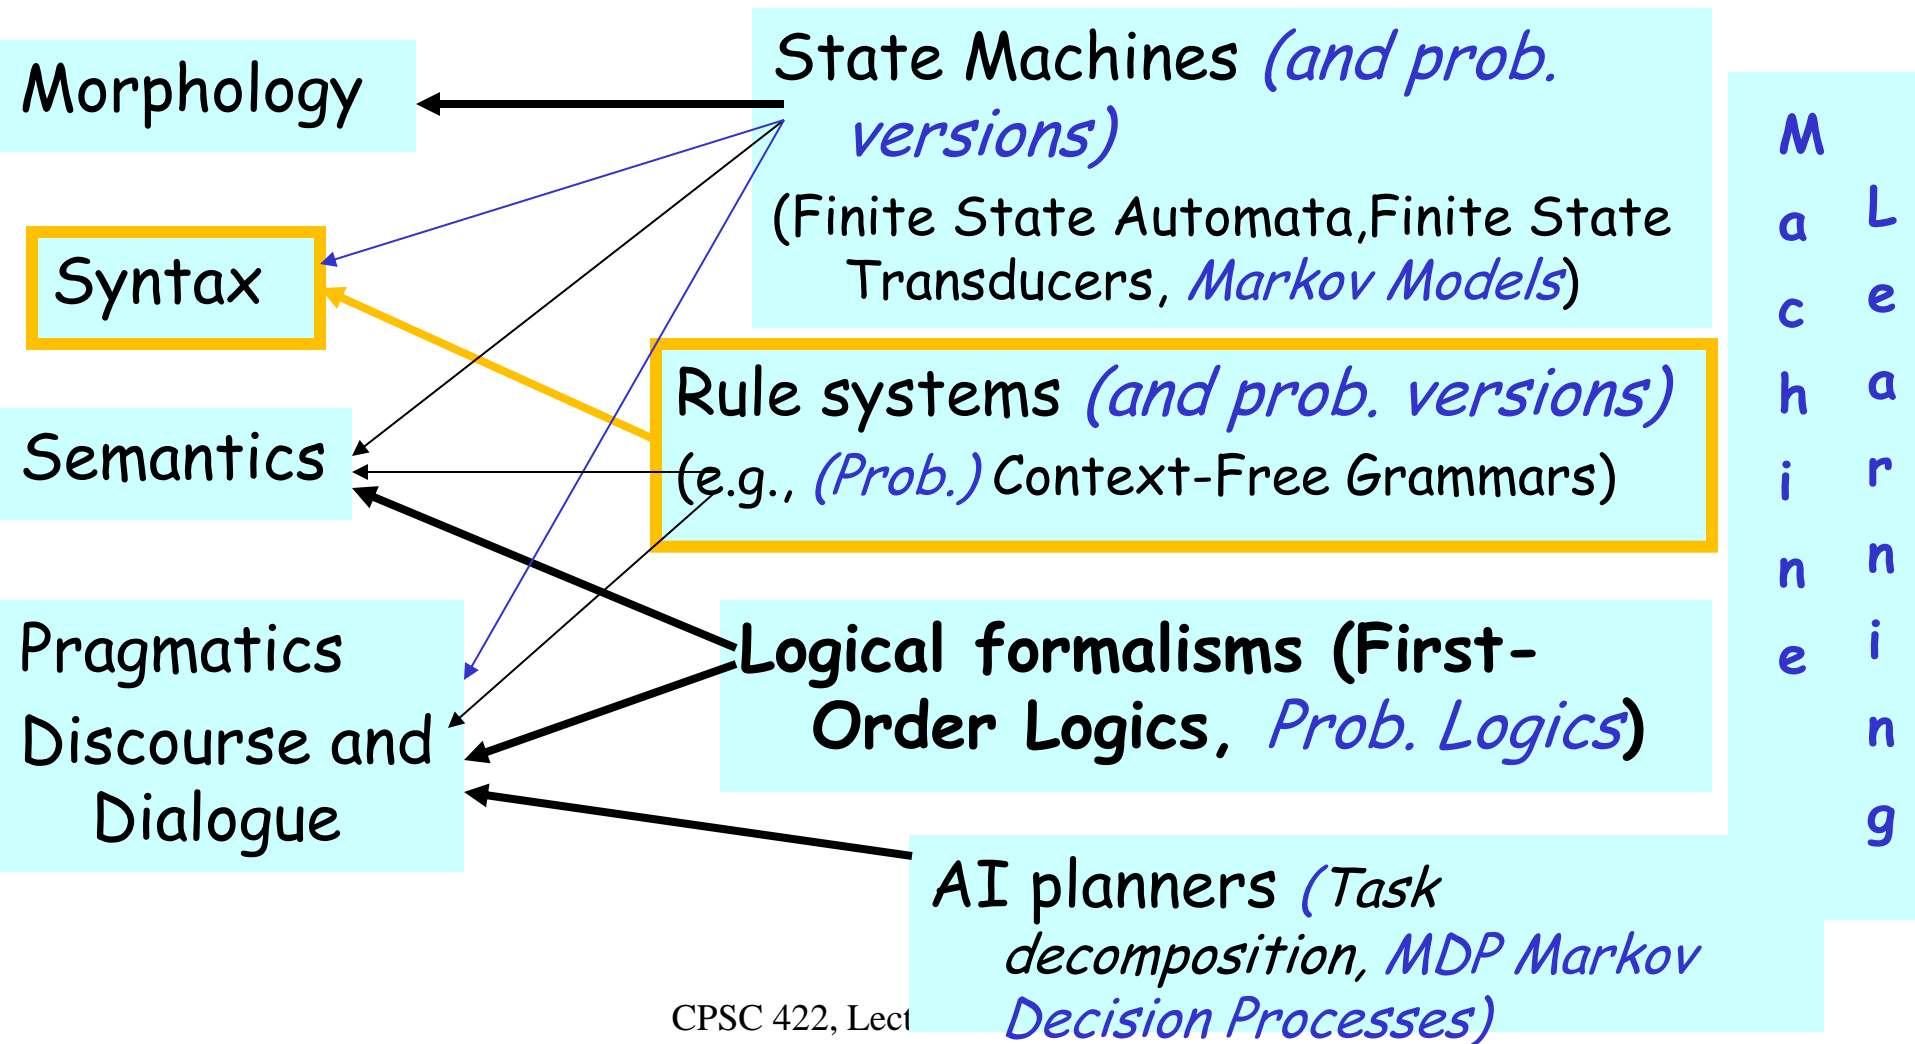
Morphology

Syntax

Semantics

Pragmatics
Discourse and Dialogue

State Machines (and prob. versions)
(Finite State Automata,Finite State Transducers, Markov Models)

Rule systems (and prob. versions)
(e.g., (Prob.) Context-Free Grammars)

Logical formalisms (First-Order Logics, Prob. Logics)

AI planners (Task decomposition, MDP Markov Decision Processes)

Machine Learning

CPSC 422, Lect